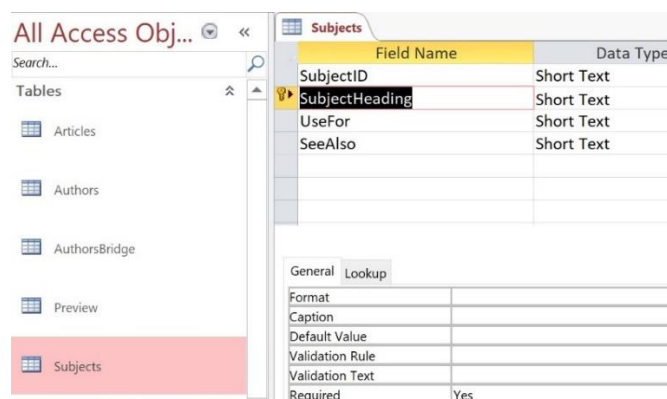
All Access Obj... «
Search...
Tables
Articles
Authors
AuthorsBridge
Preview
Subjects

Subjects

| Field Name | Data Type |
|---|---|
| SubjectID | Short Text |
| SubjectHeading | Short Text |
| UseFor | Short Text |
| SeeAlso | Short Text |

General Lookup

| | |
|---|---|
| Format | |
| Caption | |
| Default Value | |
| Validation Rule | |
| Validation Text | |
| Required | Yes |